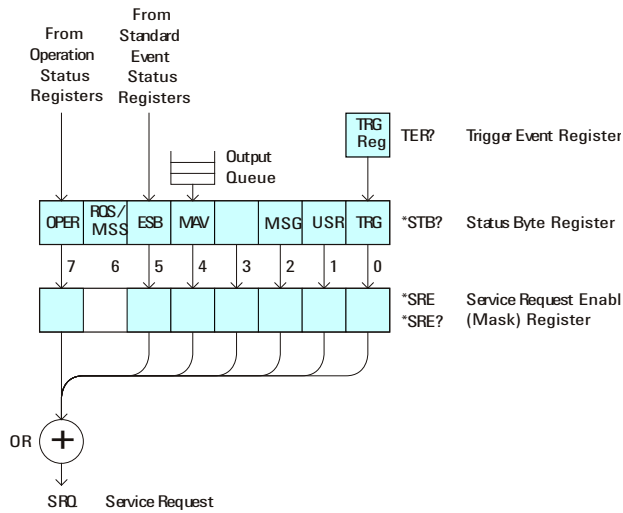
From Operation Status Registers

From Standard Event Status Registers

TRG Reg

TER?

Trigger Event Register

Output Queue

| OPER | RQS/MSS | ESB | MAV |  | MSG | USR | TRG |
|---|---|---|---|---|---|---|---|
| 7 | 6 | 5 | 4 | 3 | 2 | 1 | 0 |

*STB?

Status Byte Register

*SRE
*SRE?

Service Request Enabl
(Mask) Register

OR

SRQ

Service Request